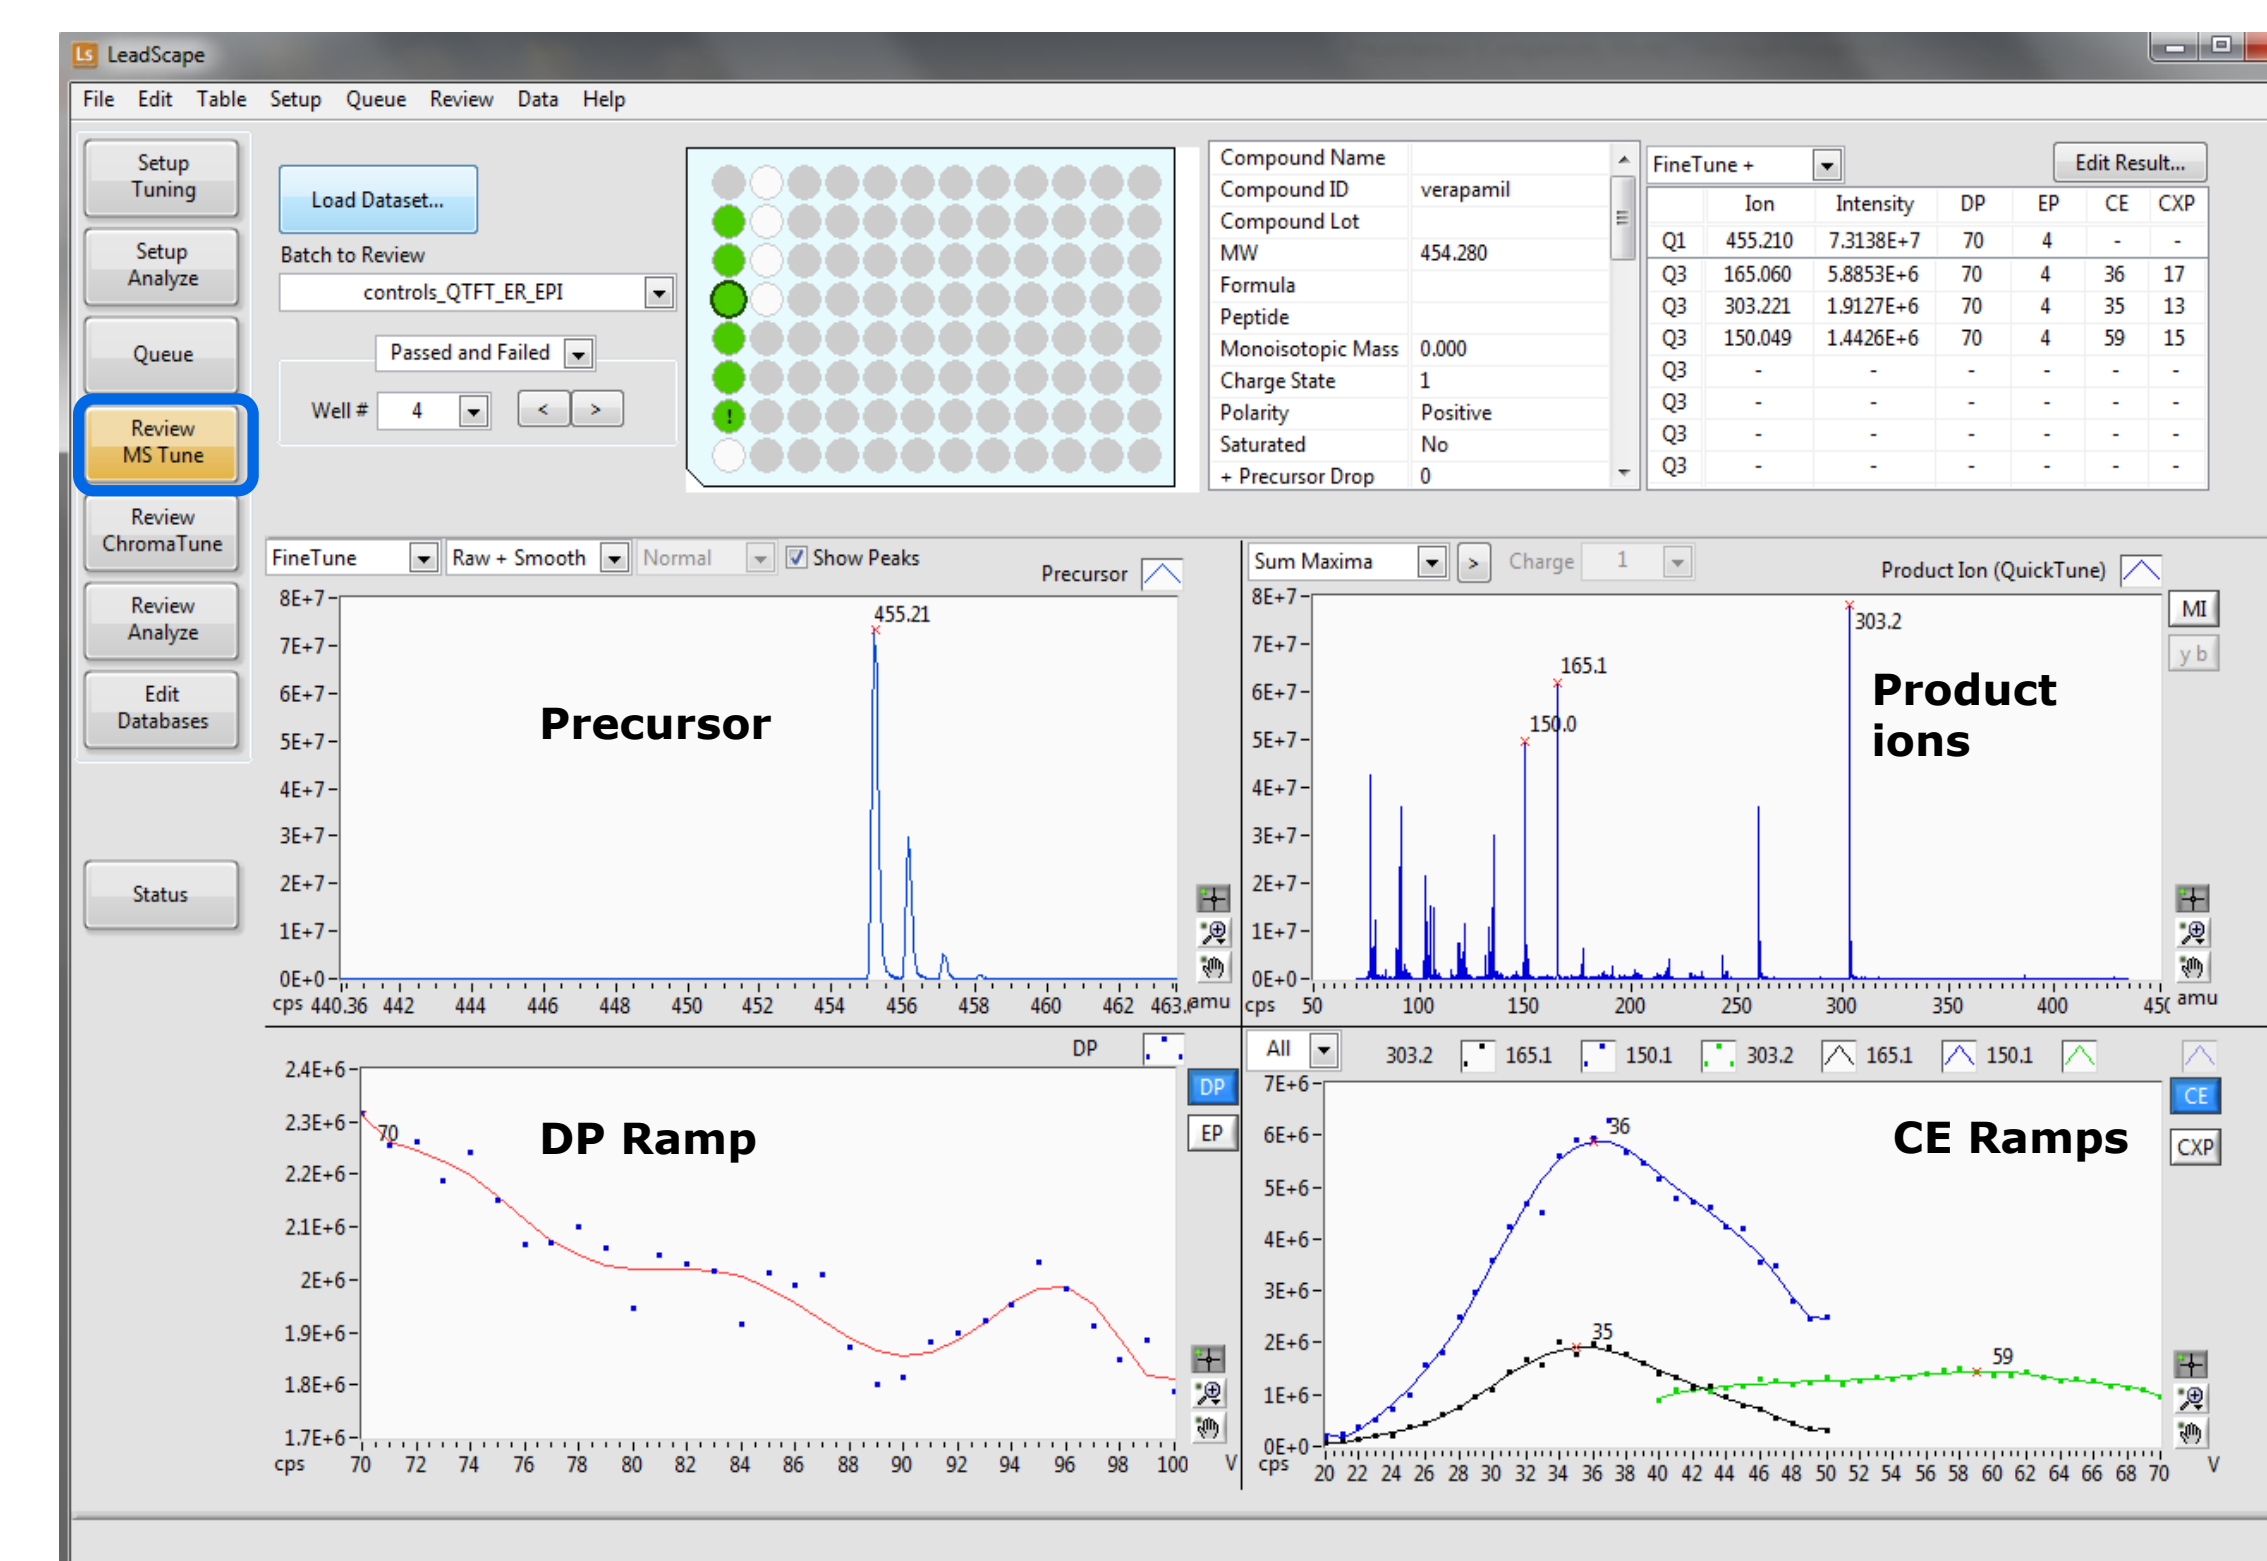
LeadScape

File Edit Table Setup Queue Review Data Help

Setup Tuning

Setup Analyze

Queue

Review MS Tune

Review ChromaTune

Review Analyze

Edit Databases

Status

Load Dataset...

Batch to Review

controls_QTFT_ER_EPI

Passed and Failed

Well # 4 < >

!

| Compound Name | |
|---|---|
| Compound ID | verapamil |
| Compound Lot | |
| MW | 454.280 |
| Formula | |
| Peptide | |
| Monoisotopic Mass | 0.000 |
| Charge State | 1 |
| Polarity | Positive |
| Saturated | No |
| + Precursor Drop | 0 |

FineTune +

Edit Result...

| | Ion | Intensity | DP | EP | CE | CXP |
|---|---|---|---|---|---|---|
| Q1 | 455.210 | 7.3138E+7 | 70 | 4 | - | - |
| Q3 | 165.060 | 5.8853E+6 | 70 | 4 | 36 | 17 |
| Q3 | 303.221 | 1.9127E+6 | 70 | 4 | 35 | 13 |
| Q3 | 150.049 | 1.4426E+6 | 70 | 4 | 59 | 15 |
| Q3 | - | - | - | - | - | - |
| Q3 | - | - | - | - | - | - |
| Q3 | - | - | - | - | - | - |
| Q3 | - | - | - | - | - | - |

FineTune Raw + Smooth Normal Show Peaks Precursor

8E+7 7E+7 6E+7 5E+7 4E+7 3E+7 2E+7 1E+7 0E+0 cps

455.21

Precursor

440.36 442 444 446 448 450 452 454 456 458 460 462 463.6 amu

Sum Maxima > Charge 1 Product Ion (QuickTune)

MI y b

8E+7 7E+7 6E+7 5E+7 4E+7 3E+7 2E+7 1E+7 0E+0 cps

303.2 165.1 150.0

Product ions

50 100 150 200 250 300 350 400 450 amu

DP

DP EP

2.4E+6 2.3E+6 2.2E+6 2.1E+6 2E+6 1.9E+6 1.8E+6 1.7E+6 cps

70

DP Ramp

70 72 74 76 78 80 82 84 86 88 90 92 94 96 98 100 V

All 303.2 165.1 150.1 303.2 165.1 150.1

CE CXP

7E+6 6E+6 5E+6 4E+6 3E+6 2E+6 1E+6 0E+0 cps

36 35 59

CE Ramps

20 22 24 26 28 30 32 34 36 38 40 42 44 46 48 50 52 54 56 58 60 62 64 66 68 70 V